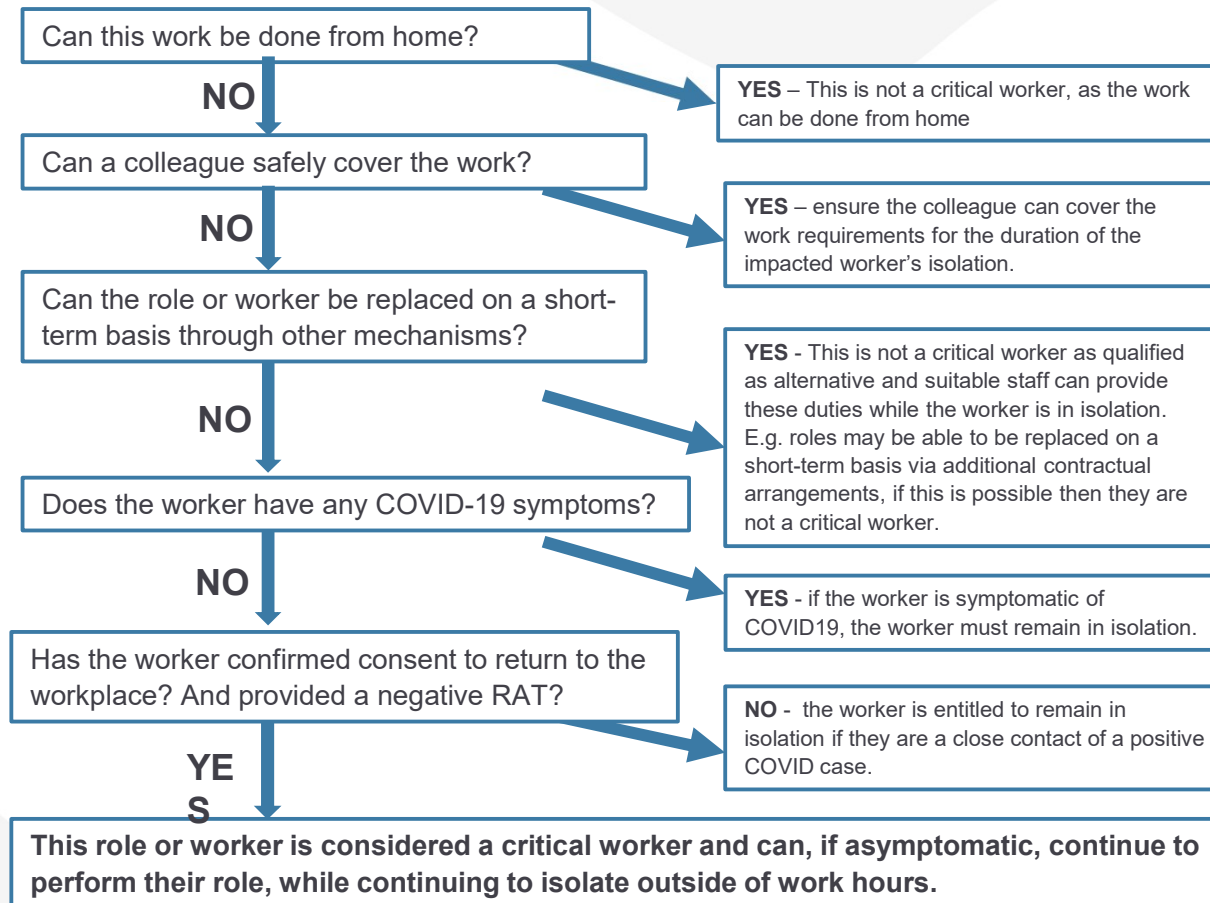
Can this work be done from home?

NO

YES – This is not a critical worker, as the work can be done from home

Can a colleague safely cover the work?

NO

YES – ensure the colleague can cover the work requirements for the duration of the impacted worker's isolation.

Can the role or worker be replaced on a short-term basis through other mechanisms?

NO

YES - This is not a critical worker as qualified as alternative and suitable staff can provide these duties while the worker is in isolation. E.g. roles may be able to be replaced on a short-term basis via additional contractual arrangements, if this is possible then they are not a critical worker.

Does the worker have any COVID-19 symptoms?

NO

YES - if the worker is symptomatic of COVID19, the worker must remain in isolation.

Has the worker confirmed consent to return to the workplace? And provided a negative RAT?

NO - the worker is entitled to remain in isolation if they are a close contact of a positive COVID case.

YE
S

This role or worker is considered a critical worker and can, if asymptomatic, continue to perform their role, while continuing to isolate outside of work hours.